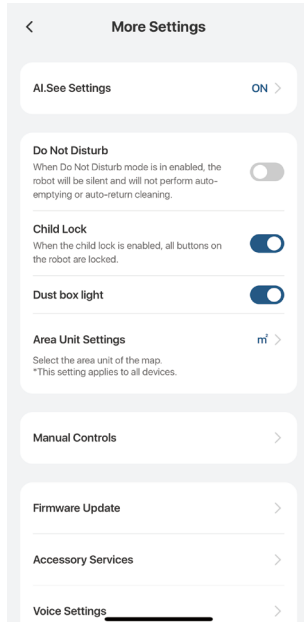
More Settings

AI.See Settings
ON

Do Not Disturb
When Do Not Disturb mode is in enabled, the robot will be silent and will not perform auto-emptying or auto-return cleaning.

Child Lock
When the child lock is enabled, all buttons on the robot are locked.

Dust box light

Area Unit Settings
$m^2$
Select the area unit of the map.
*This setting applies to all devices.

Manual Controls

Firmware Update

Accessory Services

Voice Settings